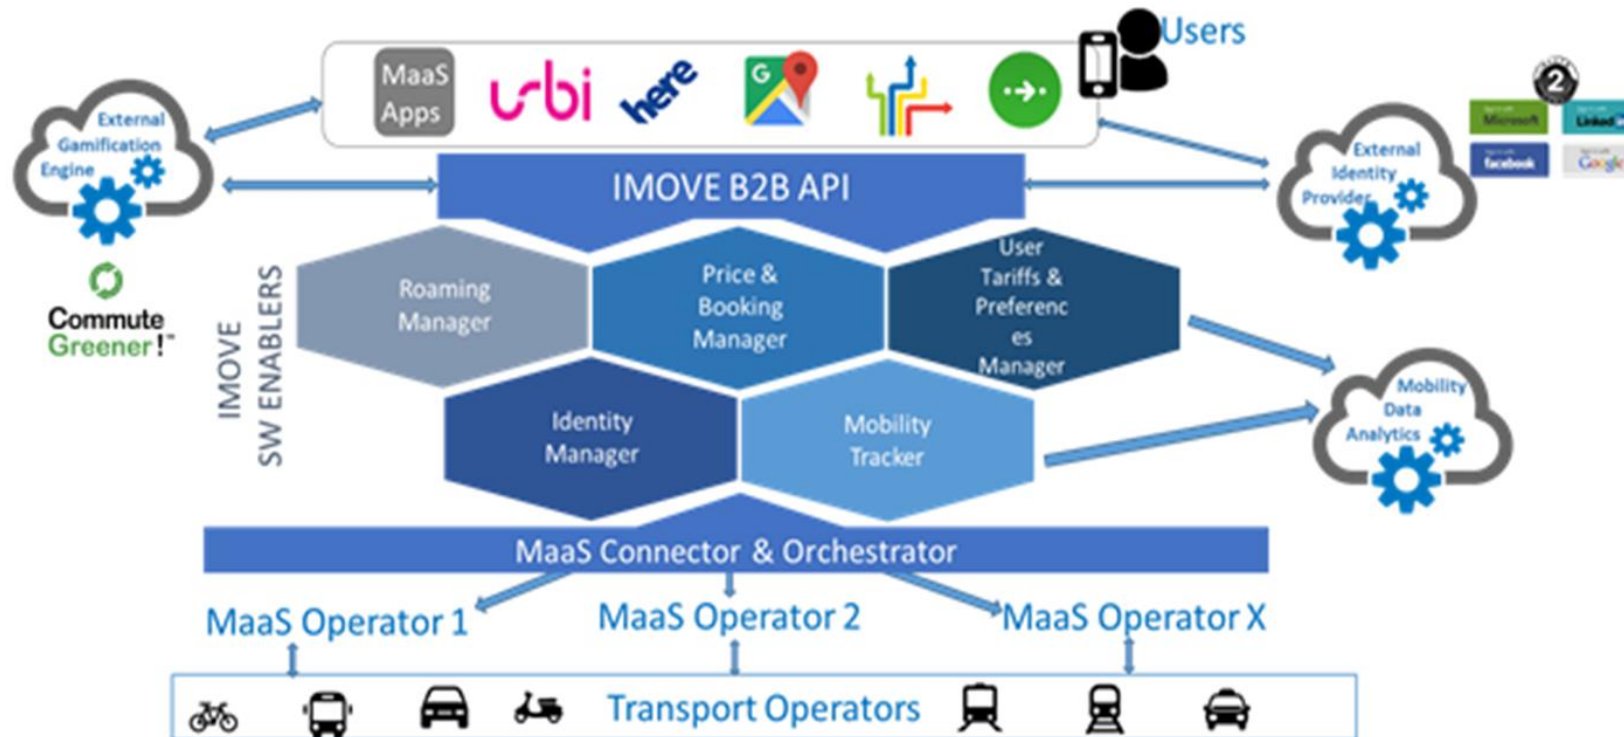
Users

MaaS Apps

urbi

here

External Gamification Engine

Commute Greener!

IMOVE B2B API

External Identity Provider

Microsoft

LinkedIn

facebook

Google

2

IMOVE SW ENABLERS

Roaming Manager

Price & Booking Manager

User Tariffs & Preferences Manager

Identity Manager

Mobility Tracker

Mobility Data Analytics

MaaS Connector & Orchestrator

MaaS Operator 1

MaaS Operator 2

MaaS Operator X

Transport Operators